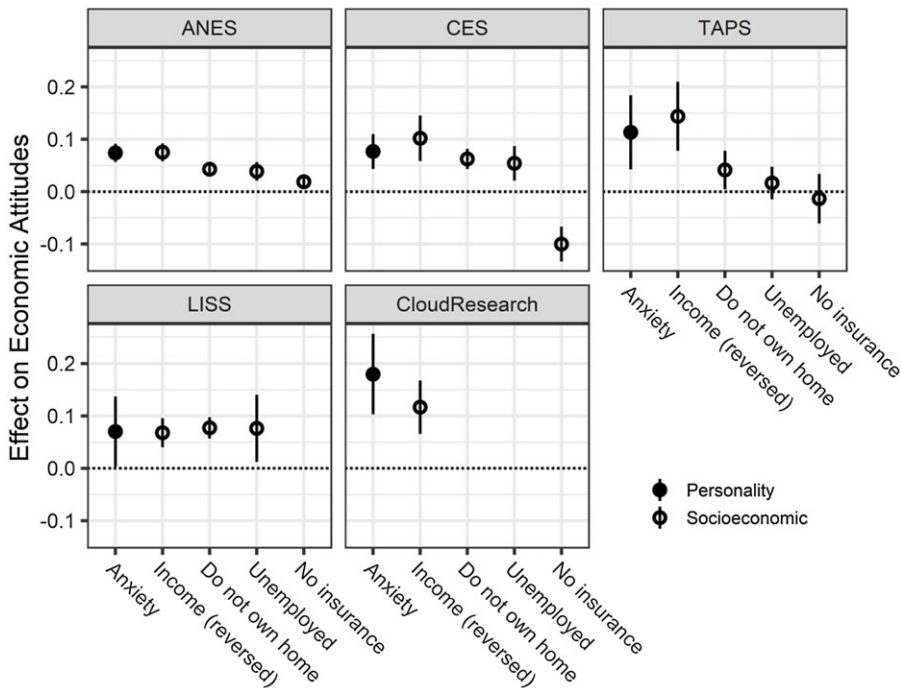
ANES
CES
TAPS

0.2
0.1
0.0
-0.1

Effect on Economic Attitudes

Anxiety
Income (reversed)
Do not own home
Unemployed
No insurance

LISS
CloudResearch

0.2
0.1
0.0
-0.1

Personality
Socioeconomic

Anxiety
Income (reversed)
Do not own home
Unemployed
No insurance

Anxiety
Income (reversed)
Do not own home
Unemployed
No insurance